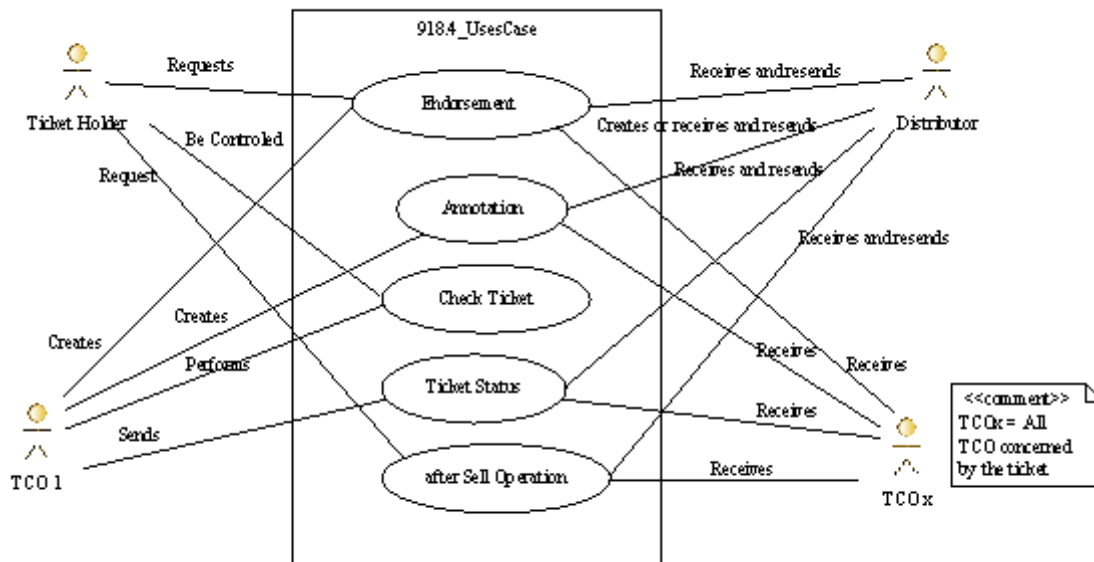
918.4_UsesCase

Ticket Holder

Requests

Be Controled

Request

Endorsement

Annotation

Check Ticket

Ticket Status

after Sell Operation

Receives andresends

Distributor

Creates or receives and resends

Receives and resends

Receives andresends

Creates

Creates

Performs

Sends

TCO 1

Receives

Receives

Receives

Receives

TCOx

<<comment>>
TCOx = All TCO concerned by the ticket